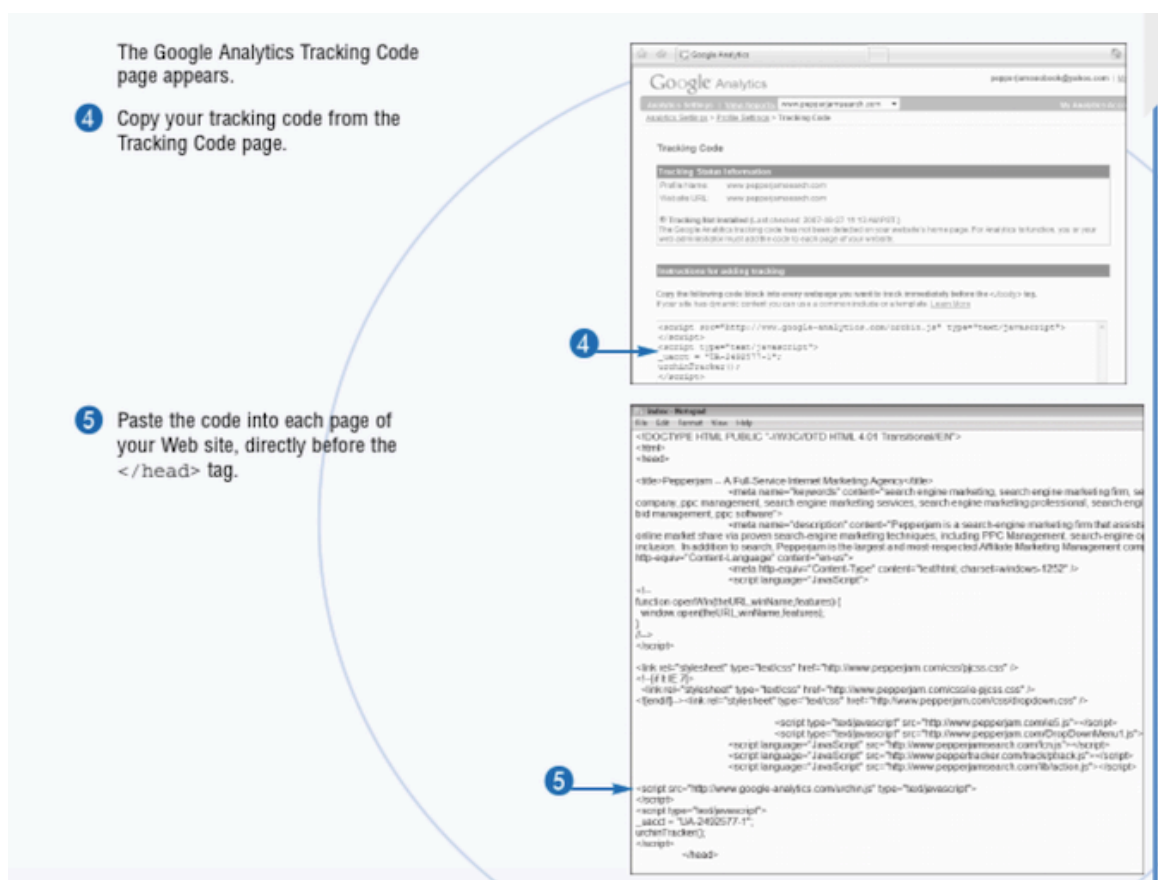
The Google Analytics Tracking Code page appears.

4 Copy your tracking code from the Tracking Code page.

5 Paste the code into each page of your Web site, directly before the </head> tag.

Google Analytics

Tracking Code

Tracking Status Information

Profile Name: www.pepperjamsearch.com

Website URL: www.pepperjamsearch.com

Instructions for adding tracking

<script src="http://www.google-analytics.com/urchin.js" type="text/javascript">
</script>
<script type="text/javascript">
_uacct = "UA-2492577-1";
urchinTracker();
</script>

4

index - Notepad

File Edit Format View Help

<!DOCTYPE HTML PUBLIC "-//W3C//DTD HTML 4.01 Transitional//EN">
<html>
<head>

<title>Pepperjam -- A Full-Service Internet Marketing Agency</title>
<meta name="keywords" content="search engine marketing, search engine marketing firm, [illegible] company, ppc management, search engine marketing services, search engine marketing professional, search engi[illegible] bid management, ppc software">
<meta name="description" content="Pepperjam is a search-engine marketing firm that assist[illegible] online market share via proven search-engine marketing techniques, including PPC Management, search-engine o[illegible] inclusion. In addition to search, Pepperjam is the largest and most-respected Affiliate Marketing Management com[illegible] http-equiv="Content-Language" content="en-us">
<meta http-equiv="Content-Type" content="text/html; charset=windows-1252" />
<script language="JavaScript">
<!--
function openWin(theURL,winName,features) {
window.open(theURL,winName,features);
}
//-->
</script>

<link rel="stylesheet" type="text/css" href="http://www.pepperjam.com/css/pjcss.css" />
<!--[if lt IE 7]>
<link rel="stylesheet" type="text/css" href="http://www.pepperjam.com/css/ie-pjcss.css" />
<![endif]--><link rel="stylesheet" type="text/css" href="http://www.pepperjam.com/css/dropdown.css" />

<script type="text/javascript" src="http://www.pepperjam.com/ie5.js"></script>
<script type="text/javascript" src="http://www.pepperjam.com/DropDownMenu1.js">
<script language="JavaScript" src="http://www.pepperjamsearch.com/fcn.js"></script>
<script language="JavaScript" src="http://www.pepperjamtracker.com/track/ptrack.js"></script>
<script language="JavaScript" src="http://www.pepperjamsearch.com/lib/action.js"></script>

5

<script src="http://www.google-analytics.com/urchin.js" type="text/javascript">
</script>
<script type="text/javascript">
_uacct = "UA-2492577-1";
urchinTracker();
</script>
</head>